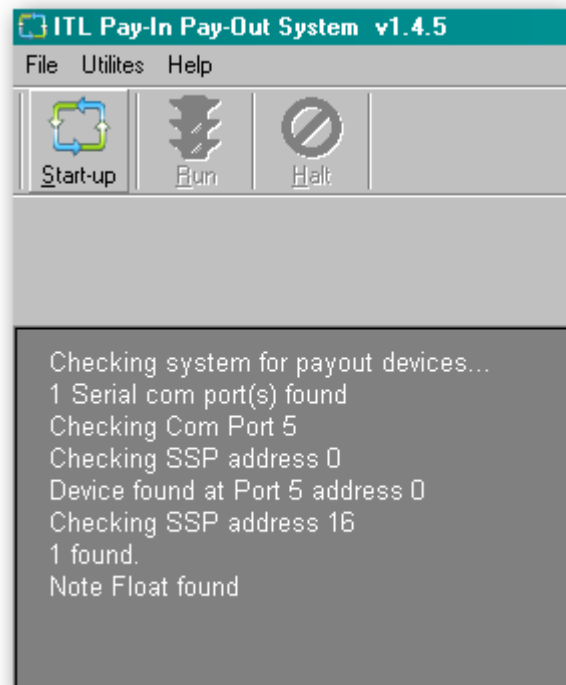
ITL Pay-In Pay-Out System v1.4.5

File Utilites Help

Start-up Run Halt

Checking system for payout devices...
1 Serial com port(s) found
Checking Com Port 5
Checking SSP address 0
Device found at Port 5 address 0
Checking SSP address 16
1 found.
Note Float found